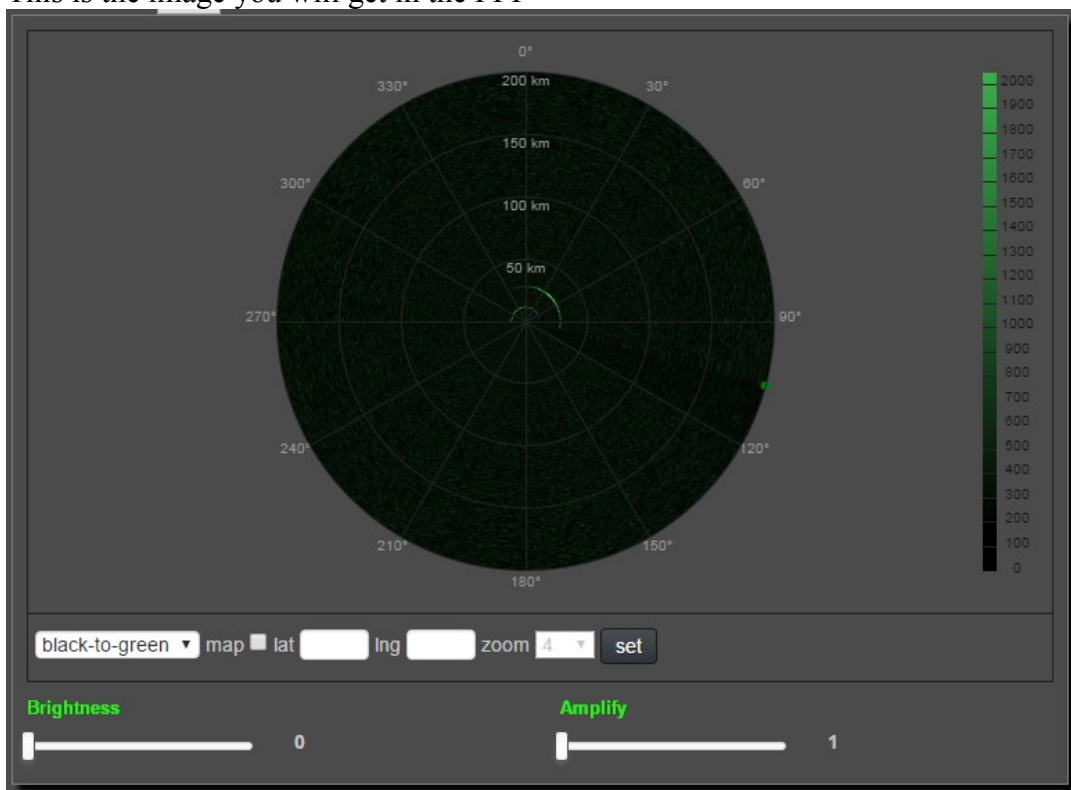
This is the image you will get in the PPI

0°
330°
30°
200 km
150 km
300°
60°
100 km
50 km
270°
90°
240°
120°
210°
150°
180°

2000
1900
1800
1700
1600
1500
1400
1300
1200
1100
1000
900
800
700
600
500
400
300
200
100
0

black-to-green ▾ map lat lng zoom 4 ▾ set

Brightness
0
Amplify
1